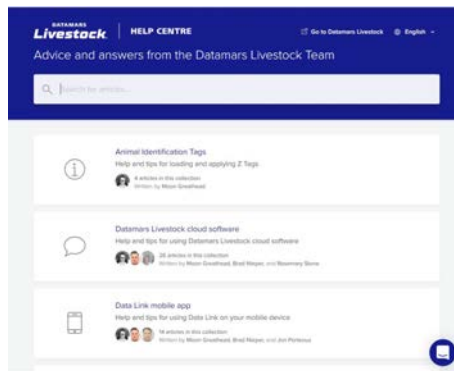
DATAMARS Livestock | HELP CENTRE

Go to Datamars Livestock English

Advice and answers from the Datamars Livestock Team

Search for articles...

Animal Identification Tags

Help and tips for loading and applying Z Tags

4 articles in this collection
Written by Moon Greathead

Datamars Livestock cloud software

Help and tips for using Datamars Livestock cloud software

26 articles in this collection
Written by Moon Greathead, Brad Harper, and Rosemary Stone

Data Link mobile app

Help and tips for using Data Link on your mobile device

14 articles in this collection
Written by Moon Greathead, Brad Harper, and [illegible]